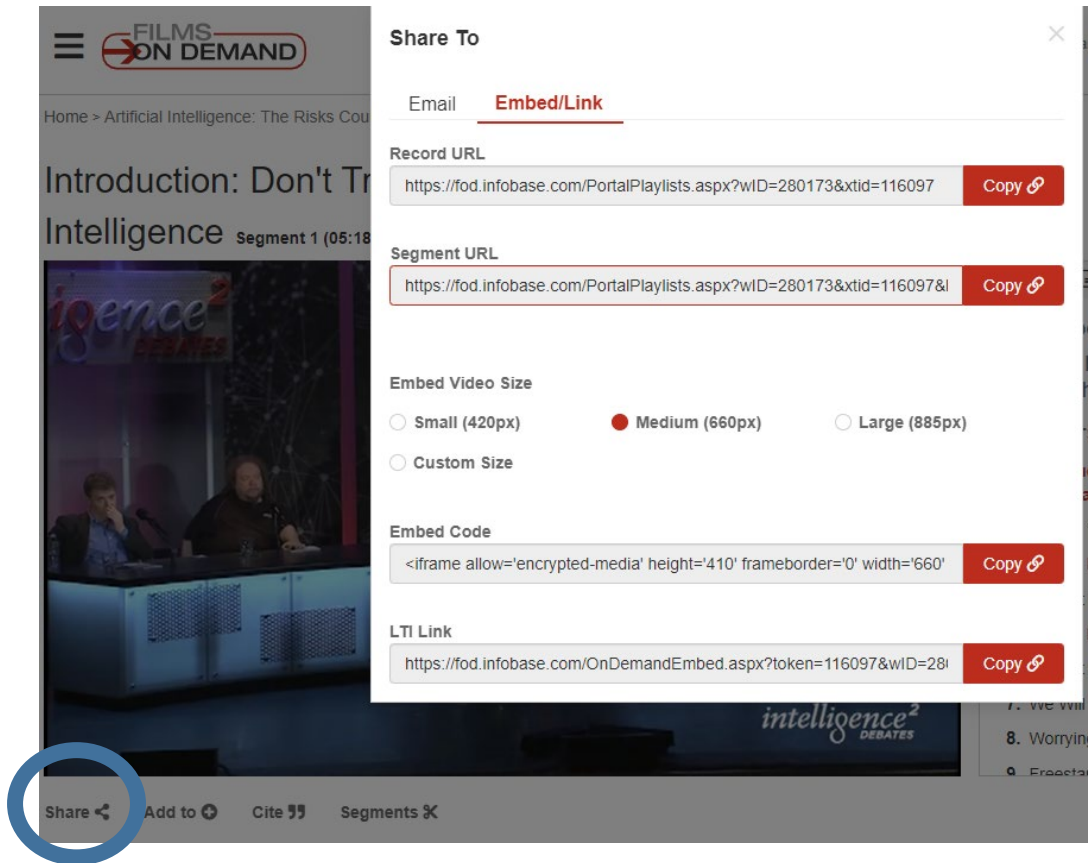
FILMS ON DEMAND

Home > Artificial Intelligence: The Risks Cou

Introduction: Don't Tr

Intelligence Segment 1 (05:18

igence² DEBATES

intelligence² DEBATES

Share To

×

Email Embed/Link

Record URL

https://fod.infobase.com/PortalPlaylists.aspx?wID=280173&xtid=116097

Copy

Segment URL

https://fod.infobase.com/PortalPlaylists.aspx?wID=280173&xtid=116097&l

Copy

Embed Video Size

Small (420px)

Medium (660px)

Large (885px)

Custom Size

Embed Code

<iframe allow='encrypted-media' height='410' frameborder='0' width='660'

Copy

LTI Link

https://fod.infobase.com/OnDemandEmbed.aspx?token=116097&wID=28(

Copy

7. We Wil

8. Worryin

9. Freesta

Share Add to Cite Segments